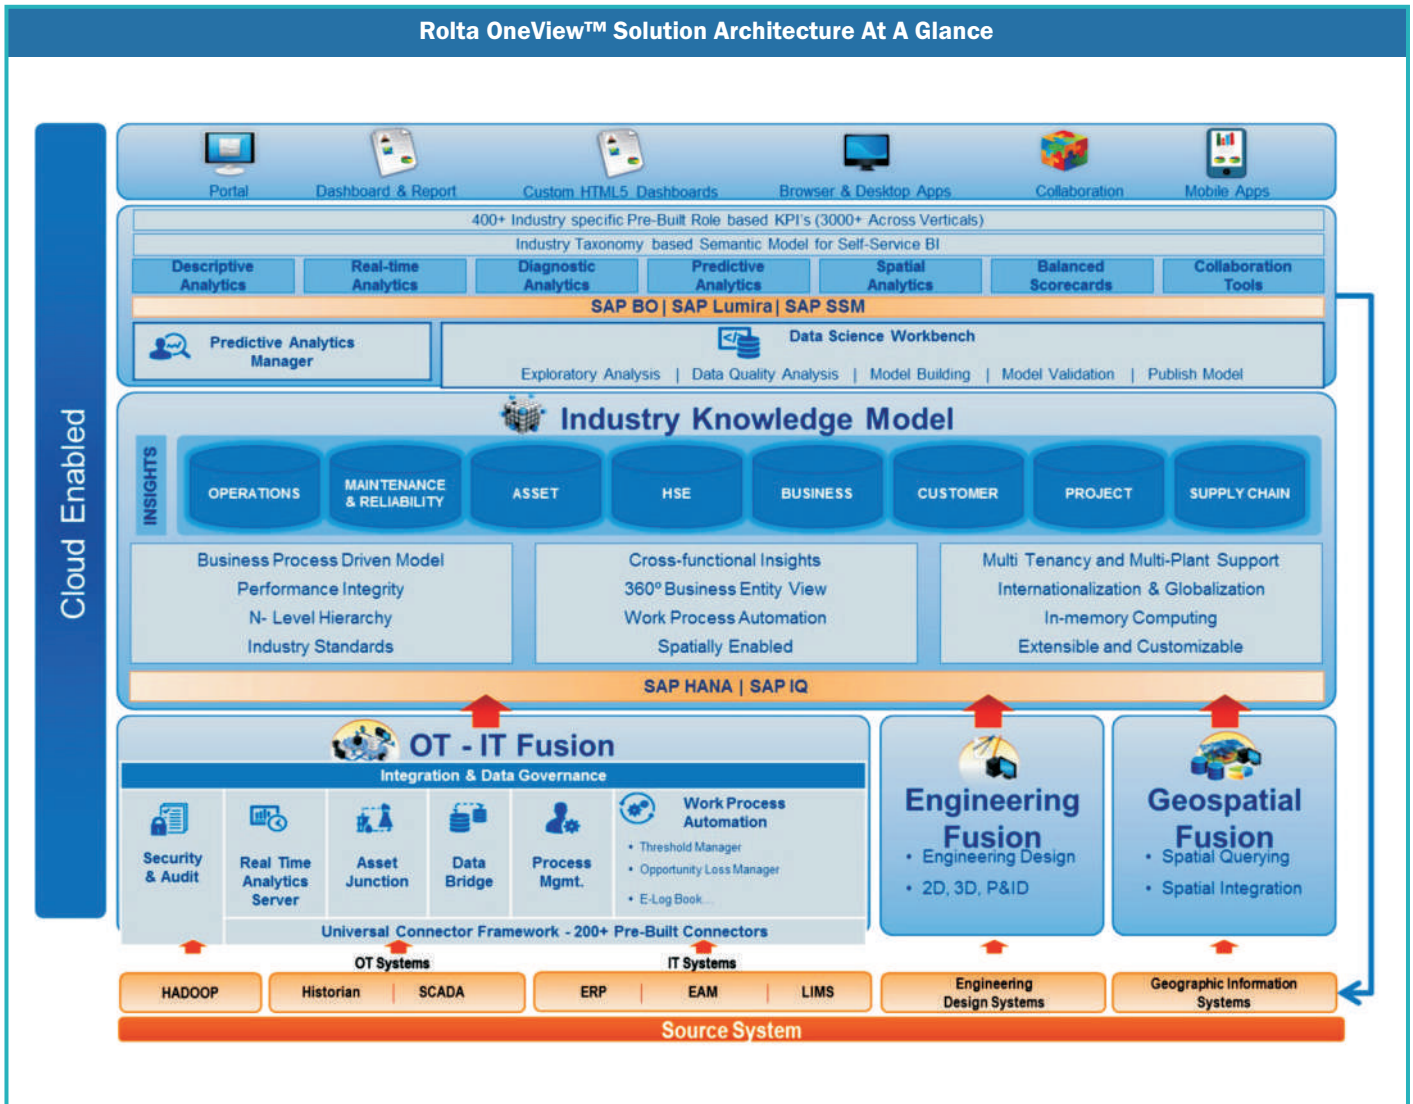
Rolta OneView™ Solution Architecture At A Glance

Cloud Enabled

Portal
Dashboard & Report
Custom HTML5 Dashboards
Browser & Desktop Apps
Collaboration
Mobile Apps

400+ Industry specific Pre-Built Role based KPI's (3000+ Across Verticals)
Industry Taxonomy based Semantic Model for Self-Service BI

Descriptive Analytics
Real-time Analytics
Diagnostic Analytics
Predictive Analytics
Spatial Analytics
Balanced Scorecards
Collaboration Tools

SAP BO | SAP Lumira | SAP SSM

Predictive Analytics Manager

Data Science Workbench
Exploratory Analysis | Data Quality Analysis | Model Building | Model Validation | Publish Model

Industry Knowledge Model

INSIGHTS
OPERATIONS
MAINTENANCE & RELIABILITY
ASSET
HSE
BUSINESS
CUSTOMER
PROJECT
SUPPLY CHAIN

Business Process Driven Model
Performance Integrity
N- Level Hierarchy
Industry Standards

Cross-functional Insights
360° Business Entity View
Work Process Automation
Spatially Enabled

Multi Tenancy and Multi-Plant Support
Internationalization & Globalization
In-memory Computing
Extensible and Customizable

SAP HANA | SAP IQ

OT - IT Fusion
Integration & Data Governance
Security & Audit
Real Time Analytics Server
Asset Junction
Data Bridge
Process Mgmt.
Work Process Automation
• Threshold Manager
• Opportunity Loss Manager
• E-Log Book...
Universal Connector Framework - 200+ Pre-Built Connectors

Engineering Fusion
• Engineering Design
• 2D, 3D, P&ID

Geospatial Fusion
• Spatial Querying
• Spatial Integration

OT Systems
IT Systems
HADOOP
Historian | SCADA
ERP | EAM | LIMS
Engineering Design Systems
Geographic Information Systems

Source System